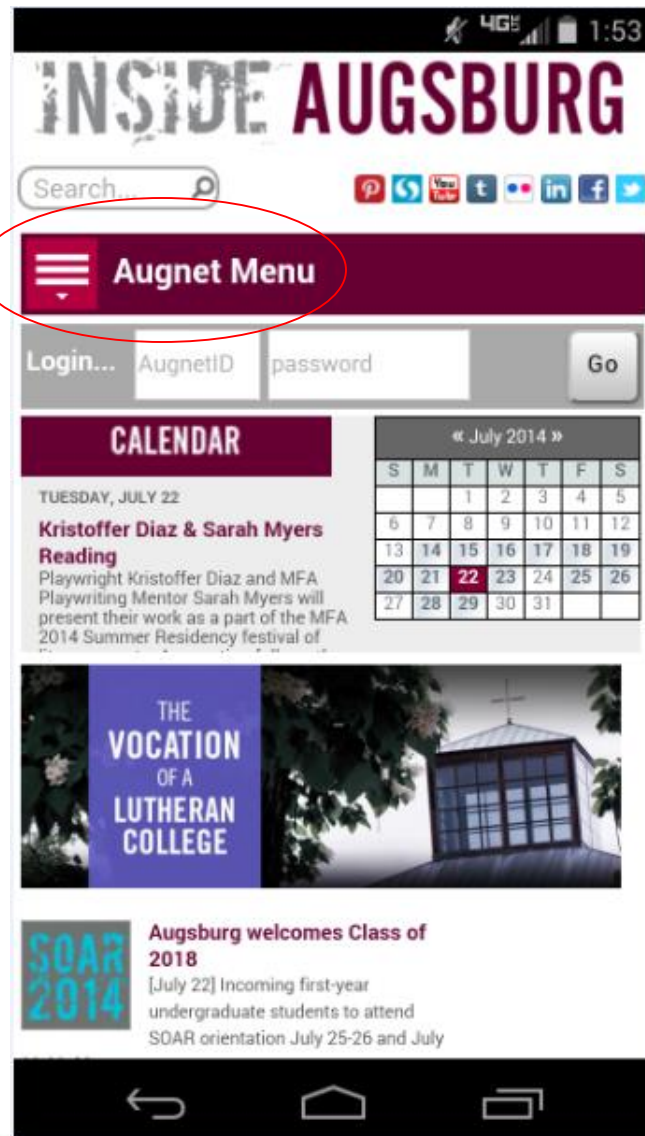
4G 1:53

INSIDE AUGSBURG

Search...

You Tube

Augnet Menu

Login... AugnetID password Go

CALENDAR

TUESDAY, JULY 22

Kristoffer Diaz & Sarah Myers Reading

Playwright Kristoffer Diaz and MFA Playwriting Mentor Sarah Myers will present their work as a part of the MFA 2014 Summer Residency festival of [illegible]

« July 2014 »

| S | M | T | W | T | F | S |
|---|---|---|---|---|---|---|
| | | 1 | 2 | 3 | 4 | 5 |
| 6 | 7 | 8 | 9 | 10 | 11 | 12 |
| 13 | 14 | 15 | 16 | 17 | 18 | 19 |
| 20 | 21 | 22 | 23 | 24 | 25 | 26 |
| 27 | 28 | 29 | 30 | 31 | | |

THE VOCATION OF A LUTHERAN COLLEGE

SOAR 2014

Augsburg welcomes Class of 2018

[July 22] Incoming first-year undergraduate students to attend SOAR orientation July 25-26 and July